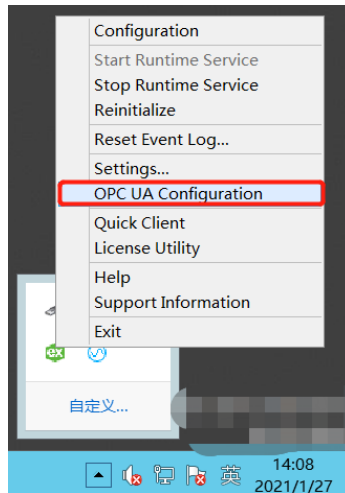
Configuration
Start Runtime Service
Stop Runtime Service
Reinitialize
Reset Event Log...
Settings...
OPC UA Configuration
Quick Client
License Utility
Help
Support Information
Exit

ex

自定义...

英
14:08
2021/1/27